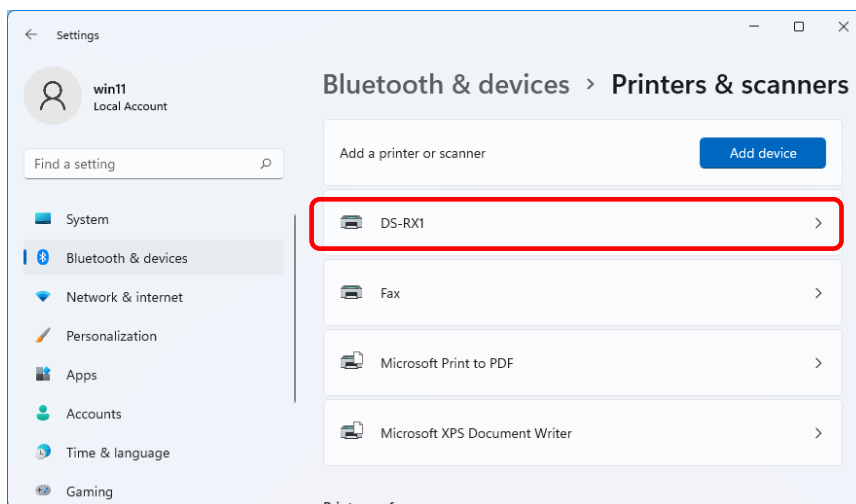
Settings

win11
Local Account

Find a setting

System
Bluetooth & devices
Network & internet
Personalization
Apps
Accounts
Time & language
Gaming

Bluetooth & devices > Printers & scanners

Add a printer or scanner
Add device

DS-RX1
Fax
Microsoft Print to PDF
Microsoft XPS Document Writer

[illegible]